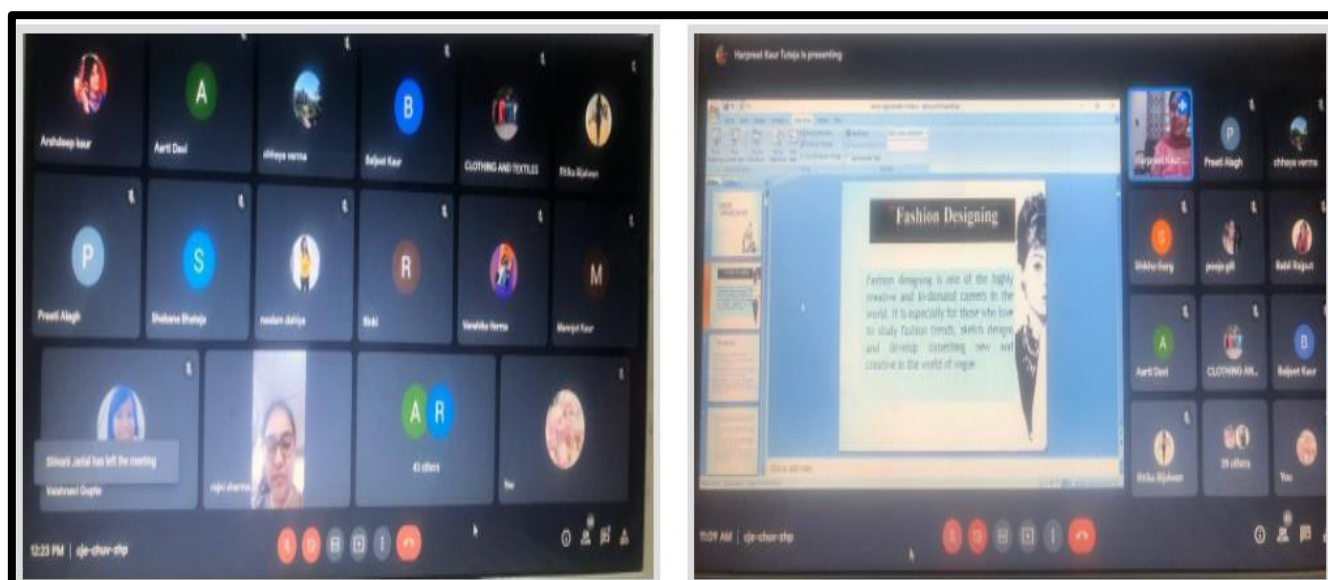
A

B

Arshdeep kaur

Aarti Devi

chhaya verma

Baljeet Kaur

CLOTHING AND TEXTILES

Ritika Bijalwan

P

S

R

M

Preeti Alagh

Shabana Bhateja

neelam dahiya

Rinki

Vanshika Verma

Manjeet Kaur

A R

Shivani Jatial has left the meeting

Vaishnavi Gupta

rajni sharma

43 others

You

12:23 PM | cje-chuv-shp

Harpreet Kaur Tuteja is presenting

Fashion Designing

Fashion designing is one of the highly creative and in-demand careers in the world. It is especially for those who love to study fashion trends, sketch designs and develop something new and creative in the world of vogue.

Harpreet Kaur...

Preeti Alagh

chhaya verma

S

Shikha Garg

pooja gill

Rakhi Rajput

A

B

Aarti Devi

CLOTHING AN...

Baljeet Kaur

Ritika Bijalwan

39 others

You

11:09 AM | cje-chuv-shp